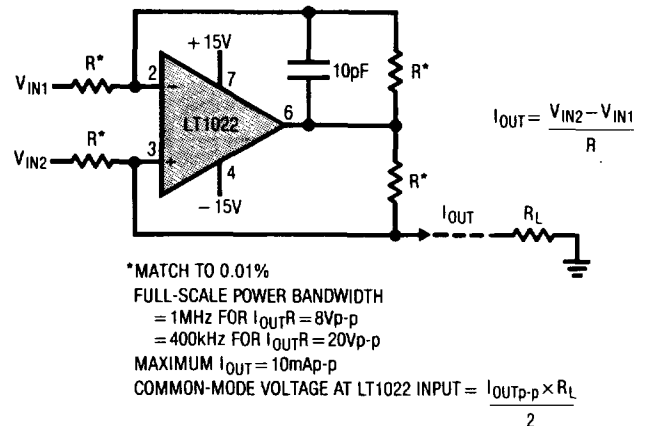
+15V

$V_{IN1}$ R* 2 − 7 10pF R*

LT1022

$V_{IN2}$ R* 3 + 6

4

−15V

R*

$I_{OUT}$ $R_L$

$I_{OUT} = \frac{V_{IN2} - V_{IN1}}{R}$

*MATCH TO 0.01%
FULL-SCALE POWER BANDWIDTH
= 1MHz FOR $I_{OUT}R = 8Vp\text{-}p$
= 400kHz FOR $I_{OUT}R = 20Vp\text{-}p$
MAXIMUM $I_{OUT} = 10mAp\text{-}p$
COMMON-MODE VOLTAGE AT LT1022 INPUT = $\frac{I_{OUTp\text{-}p} \times R_L}{2}$